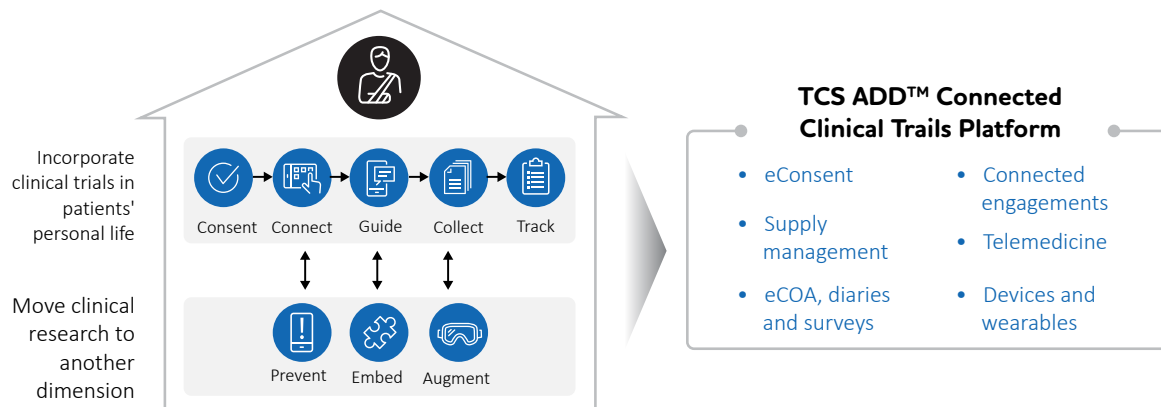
Incorporate clinical trials in patients' personal life

Consent
Connect
Guide
Collect
Track

Move clinical research to another dimension

Prevent
Embed
Augment

TCS ADD™ Connected Clinical Trails Platform

- eConsent
- Supply management
- eCOA, diaries and surveys
- Connected engagements
- Telemedicine
- Devices and wearables